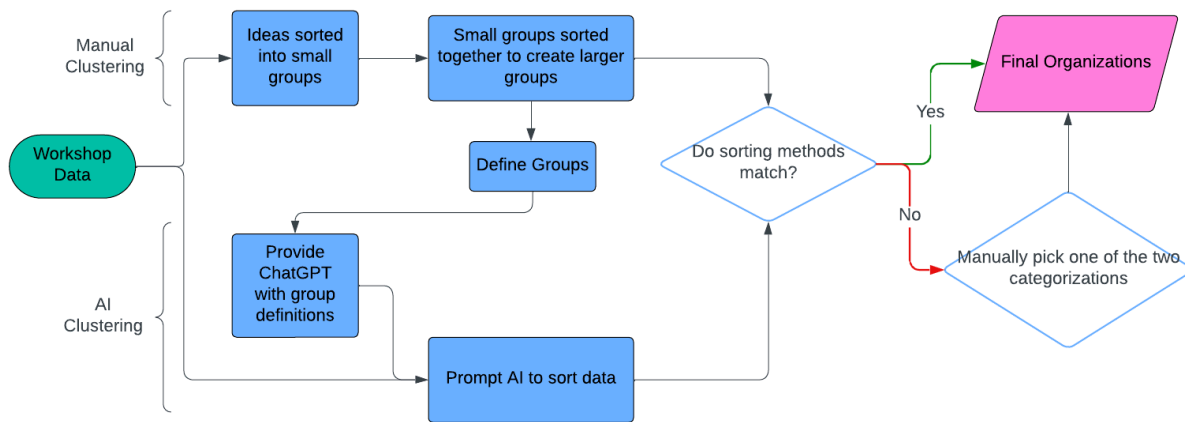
Manual Clustering

Ideas sorted into small groups

Small groups sorted together to create larger groups

Final Organizations

Yes

Workshop Data

Define Groups

Do sorting methods match?

No

Provide ChatGPT with group definitions

Manually pick one of the two categorizations

AI Clustering

Prompt AI to sort data